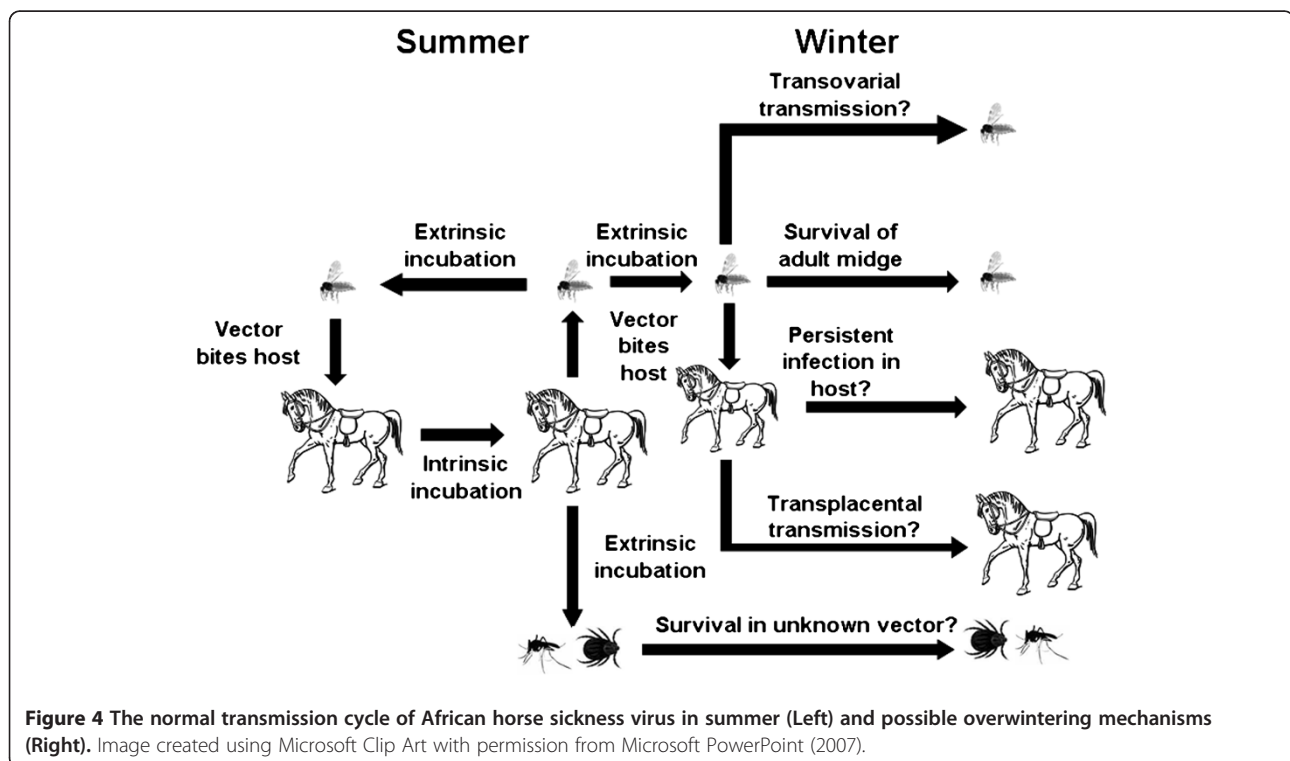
Summer

Winter

Transovarial transmission?

Extrinsic incubation

Extrinsic incubation

Survival of adult midge

Vector bites host

Vector bites host

Persistent infection in host?

Intrinsic incubation

Transplacental transmission?

Extrinsic incubation

Survival in unknown vector?

**Figure 4 The normal transmission cycle of African horse sickness virus in summer (Left) and possible overwintering mechanisms (Right).** Image created using Microsoft Clip Art with permission from Microsoft PowerPoint (2007).